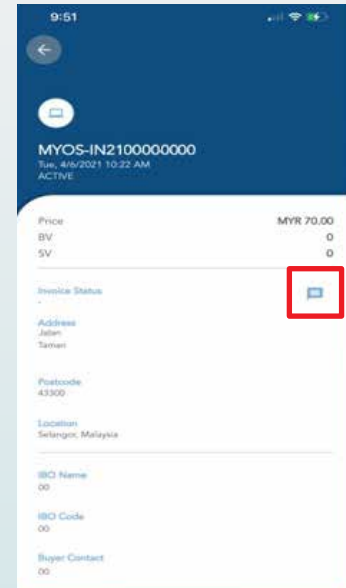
9:51

MYOS-IN2100000000
Tue, 4/6/2021 10:22 AM
ACTIVE

Price MYR 70.00
BV 0
SV 0

Invoice Status
-

Address
Jalan
Taman

Postcode
43300

Location
Selangor, Malaysia

IBO Name
00

IBO Code
00

Buyer Contact
00